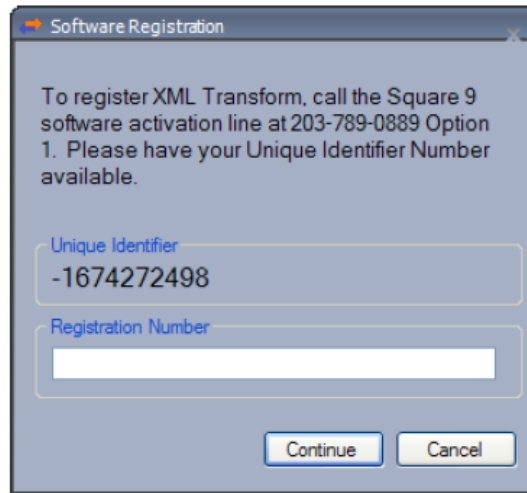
Software Registration

To register XML Transform, call the Square 9 software activation line at 203-789-0889 Option 1. Please have your Unique Identifier Number available.

Unique Identifier
-1674272498

Registration Number

Continue
Cancel